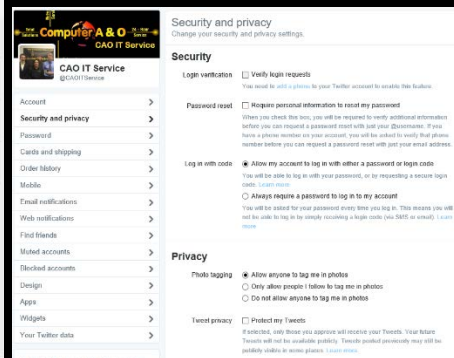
Computer A & O
CAO IT Service

CAO IT Service
@CAOITService

Account
Security and privacy
Password
Cards and shipping
Order history
Mobile
Email notifications
Web notifications
Find friends
Muted accounts
Blocked accounts
Design
Apps
Widgets
Your Twitter data

Security and privacy
Change your security and privacy settings.

Security

Login verification
Verify login requests
You need to add a phone to your Twitter account to enable this feature.

Password reset
Require personal information to reset my password
When you check this box, you will be required to verify additional information before you can request a password reset with just your @username. If you have a phone number on your account, you will be asked to verify that phone number before you can request a password reset with just your email address.

Log in with code
Allow my account to log in with either a password or login code
You will be able to log in with your password, or by requesting a secure login code. Learn more
Always require a password to log in to my account
You will be asked for your password every time you log in. This means you will not be able to log in by simply receiving a login code (via SMS or email). Learn more

Privacy

Photo tagging
Allow anyone to tag me in photos
Only allow people I follow to tag me in photos
Do not allow anyone to tag me in photos

Tweet privacy
Protect my Tweets
If selected, only those you approve will receive your Tweets. Your future Tweets will not be available publicly. Tweets posted previously may still be publicly visible in some places. Learn more